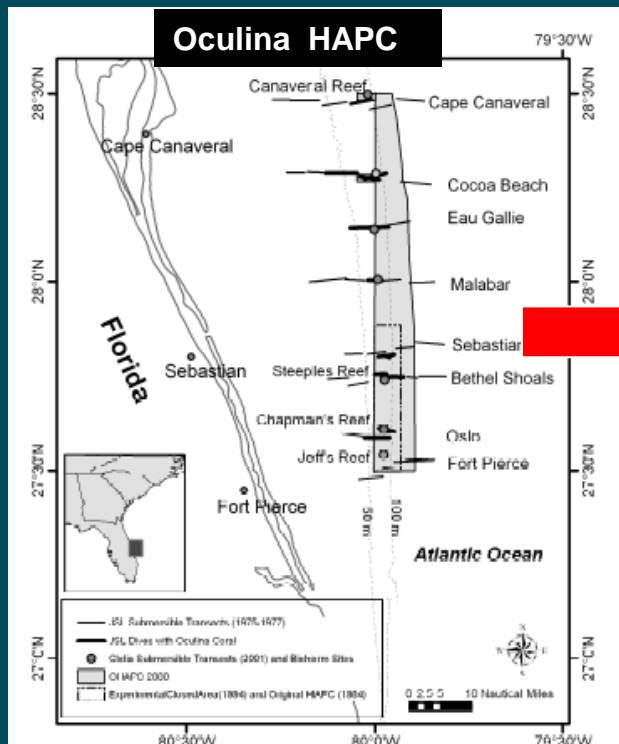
Oculina HAPC

79°30'W

28°30'N

28°30'N

Canaveral Reef

Cape Canaveral

Cape Canaveral

Cocoa Beach

Eau Gallie

28°0'N

28°0'N

Malabar

Florida

Sebastian

Sebastian

Steeples Reef

Bethel Shoals

Chapman's Reef

Oslo

Jeff's Reef

Fort Pierce

27°30'N

27°30'N

Fort Pierce

50 m

100 m

Atlantic Ocean

JSL Submersible Transects (1975-1977)

JSL Dives with Oculina Coral

Clelia Submersible Transects (2001) and Bioherm Sites

OHAPC 2000

Experimental Closed Area (1994) and Original HAPC (1984)

27°0'N

27°0'N

0 2.5 5 10 Nautical Miles

N

S

E

W

80°30'W

80°0'W

79°30'W